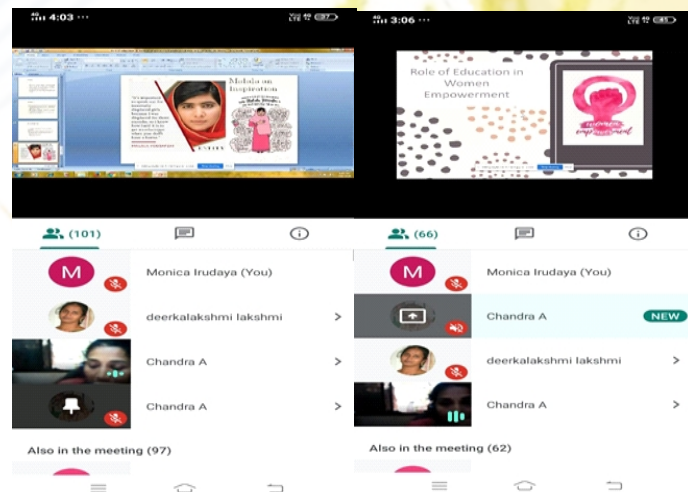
4:03

Malala on Inspiration

(101)

M

Monica Irudaya (You)

deerkalakshmi lakshmi

Chandra A

Chandra A

Also in the meeting (97)

3:06

Role of Education in Women Empowerment

(66)

M

Monica Irudaya (You)

Chandra A

NEW

deerkalakshmi lakshmi

Chandra A

Also in the meeting (62)